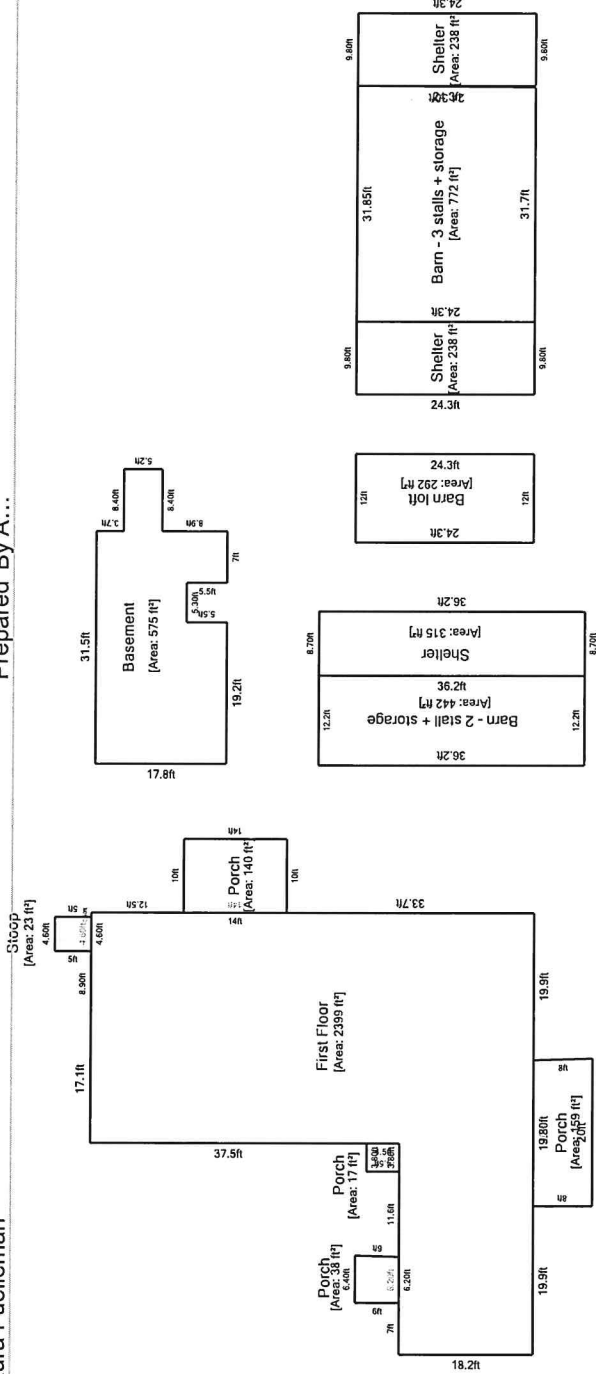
ard Fuellerman

Prepared By A...

Stoop
[Area: 23 ft²]
4.60ft
5ft
5ft
4.60ft
5ft

Porch
[Area: 140 ft²]
14ft
10ft
10ft
14ft
12.5ft

First Floor
[Area: 2399 ft²]
17.1ft
8.90ft
37.5ft
33.7ft
19.9ft
19.9ft
18.2ft
7ft
6ft
6.20ft
11.6ft

Porch
[Area: 38 ft²]
6.40ft
6ft
6.20ft

Porch
[Area: 17 ft²]
3.60ft
3.60ft

Porch
[Area: 159 ft²]
19.80ft
20ft
8ft
8ft

Basement
[Area: 575 ft²]
31.5ft
17.8ft
19.2ft
5.30ft
5.5ft
5.5ft
7ft
8.9ft
8.40ft
8.40ft
5.2ft
3.7ft

Barn - 2 stall + storage
[Area: 442 ft²]
36.2ft
36.2ft
12.2ft
12.2ft

Shelter
[Area: 315 ft²]
36.2ft
8.70ft
8.70ft

Barn loft
[Area: 292 ft²]
24.3ft
24.3ft
12ft
12ft

Shelter
[Area: 238 ft²]
24.3ft
24.3ft
9.80ft
9.80ft

Barn - 3 stalls + storage
[Area: 772 ft²]
31.85ft
31.7ft
24.3ft

Shelter
[Area: 238 ft²]
24.3ft
9.80ft
9.80ft